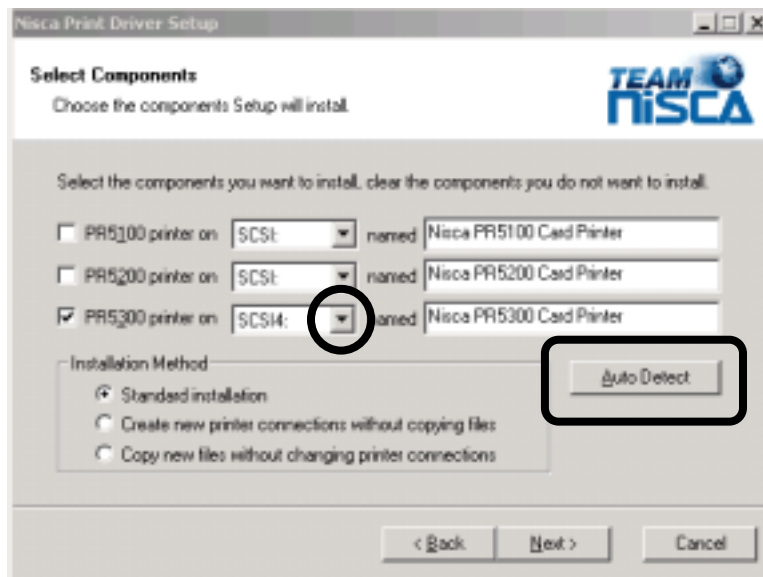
Nisca Print Driver Setup

Select Components
Choose the components Setup will install.

TEAM NISCA

Select the components you want to install, clear the components you do not want to install.

PR5100 printer on SCSI: named Nisca PR5100 Card Printer
PR5200 printer on SCSI: named Nisca PR5200 Card Printer
PR5300 printer on SCSI4: named Nisca PR5300 Card Printer

Installation Method
Standard installation
Create new printer connections without copying files
Copy new files without changing printer connections

Auto Detect

< Back
Next >
Cancel